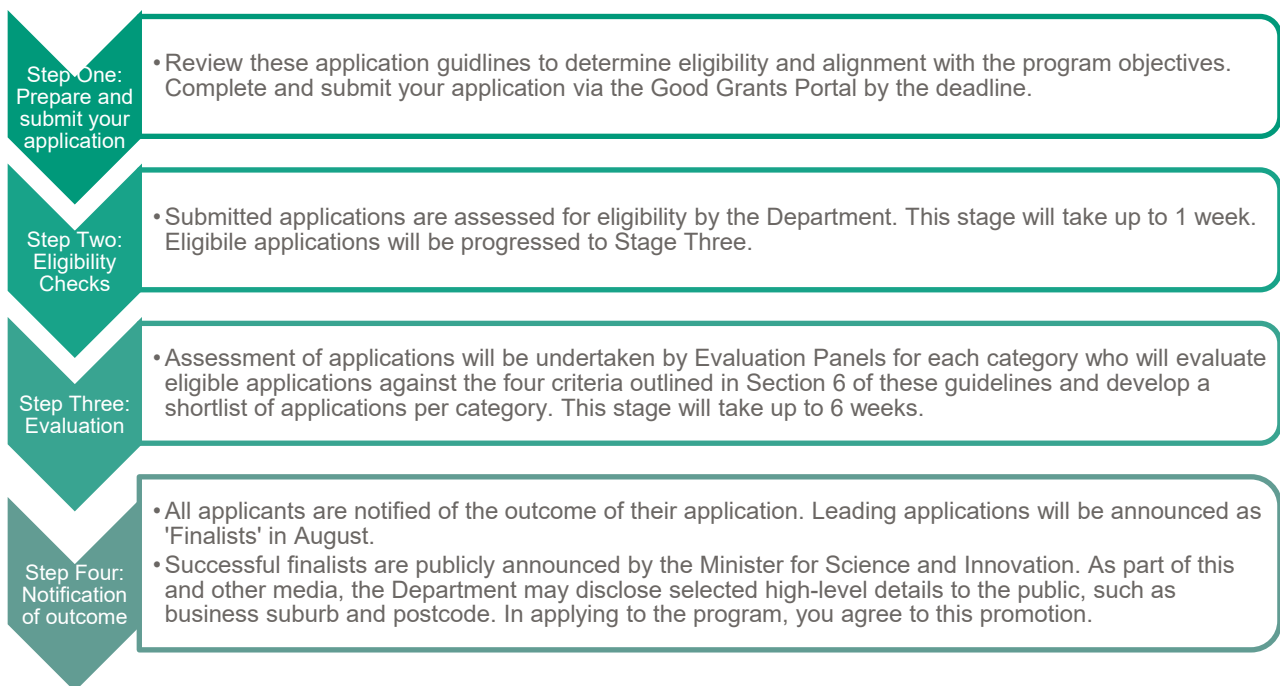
Step One: Prepare and submit your application

• Review these application guidlines to determine eligibility and alignment with the program objectives. Complete and submit your application via the Good Grants Portal by the deadline.

Step Two: Eligibility Checks

• Submitted applications are assessed for eligibility by the Department. This stage will take up to 1 week. Eligibile applications will be progressed to Stage Three.

Step Three: Evaluation

• Assessment of applications will be undertaken by Evaluation Panels for each category who will evaluate eligible applications against the four criteria outlined in Section 6 of these guidelines and develop a shortlist of applications per category. This stage will take up to 6 weeks.

Step Four: Notification of outcome

• All applicants are notified of the outcome of their application. Leading applications will be announced as 'Finalists' in August.
• Successful finalists are publicly announced by the Minister for Science and Innovation. As part of this and other media, the Department may disclose selected high-level details to the public, such as business suburb and postcode. In applying to the program, you agree to this promotion.